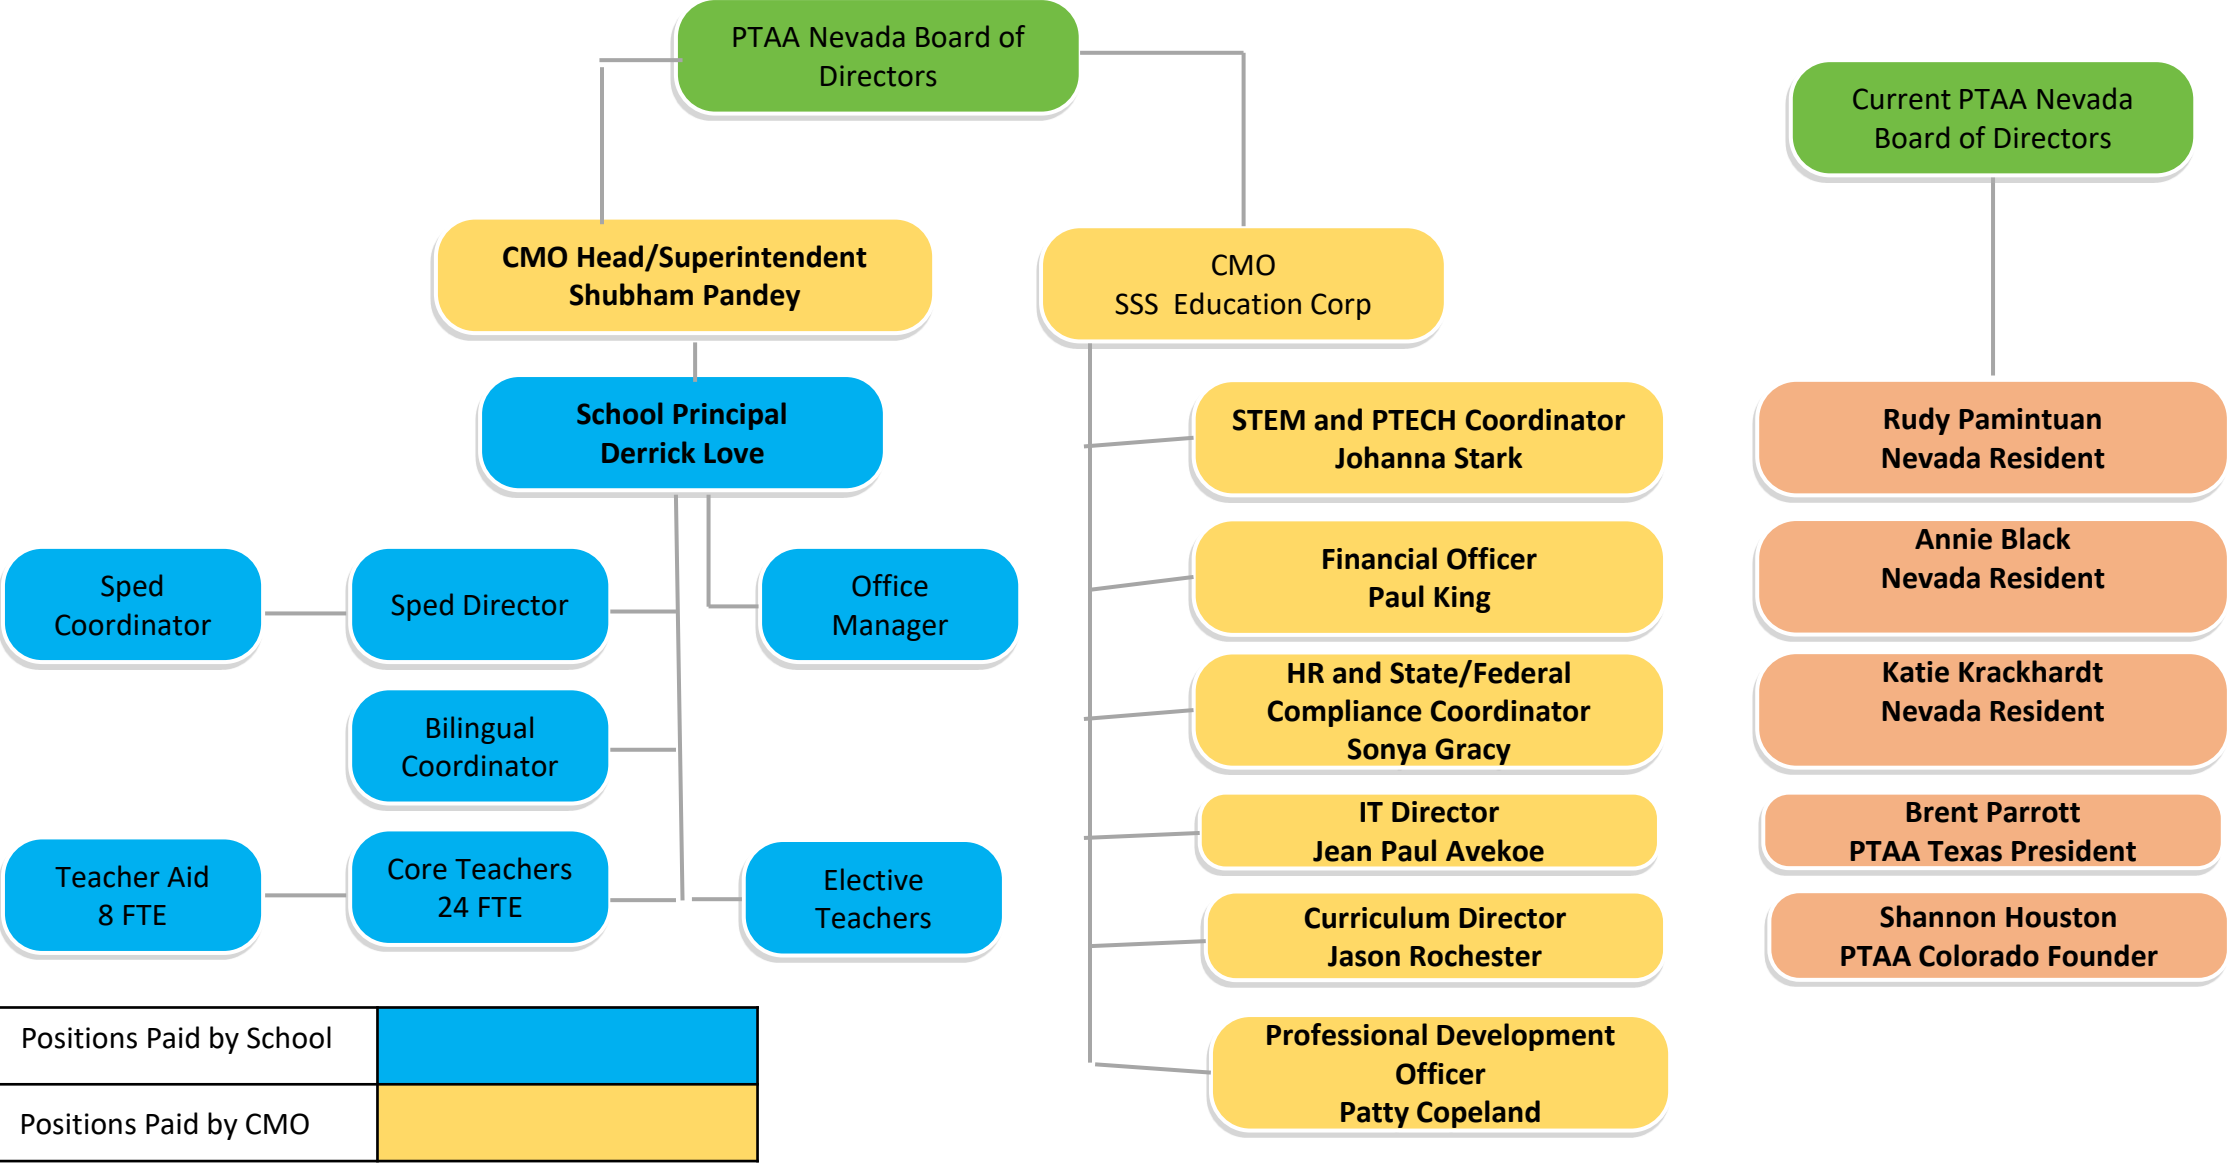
PTAA Nevada Board of Directors

CMO Head/Superintendent
Shubham Pandey

CMO
SSS Education Corp

Current PTAA Nevada Board of Directors

School Principal
Derrick Love

Sped Coordinator

Sped Director

Office Manager

Bilingual Coordinator

Teacher Aid
8 FTE

Core Teachers
24 FTE

Elective Teachers

STEM and PTECH Coordinator
Johanna Stark

Financial Officer
Paul King

HR and State/Federal Compliance Coordinator
Sonya Gracy

IT Director
Jean Paul Avekoe

Curriculum Director
Jason Rochester

Professional Development Officer
Patty Copeland

Rudy Pamintuan
Nevada Resident

Annie Black
Nevada Resident

Katie Krackhardt
Nevada Resident

Brent Parrott
PTAA Texas President

Shannon Houston
PTAA Colorado Founder

| Positions Paid by School | |
|---|---|
| Positions Paid by CMO | |